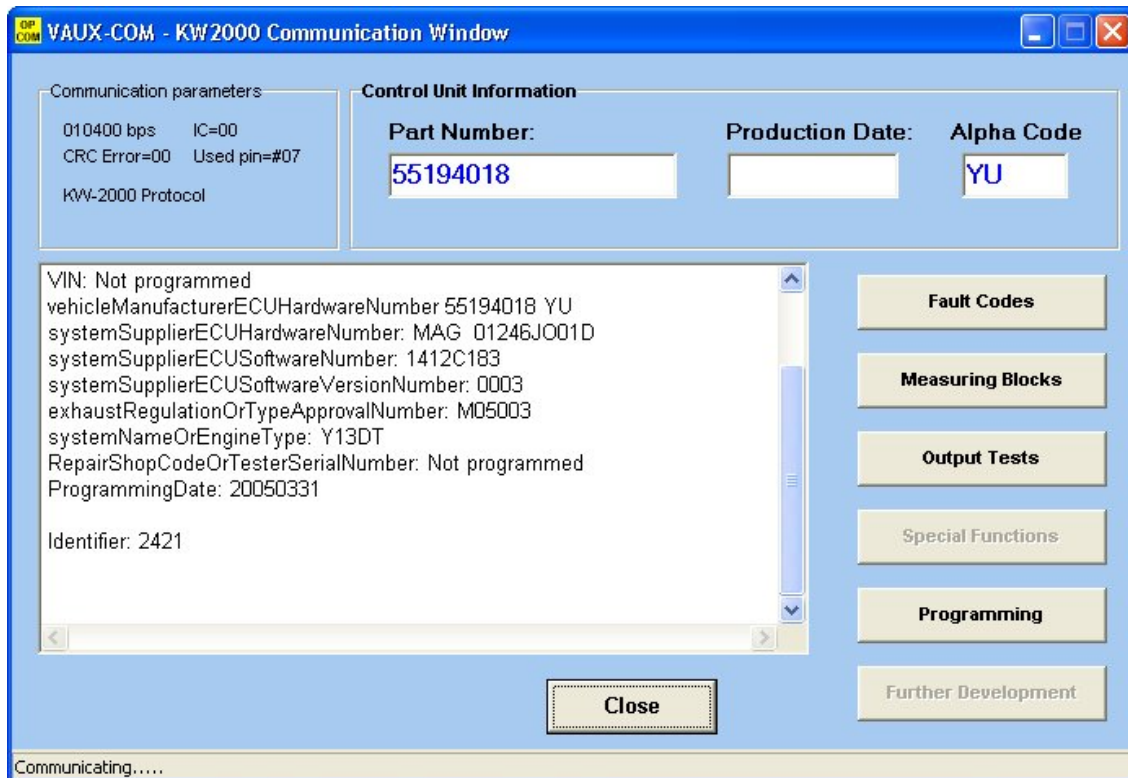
OP COM VAUX-COM - KW2000 Communication Window

Communication parameters
010400 bps IC=00
CRC Error=00 Used pin=#07
KW-2000 Protocol

Control Unit Information
Part Number:
55194018
Production Date:
Alpha Code
YU

VIN: Not programmed
vehicleManufacturerECUHardwareNumber 55194018 YU
systemSupplierECUHardwareNumber: MAG 01246JO01D
systemSupplierECUSoftwareNumber: 1412C183
systemSupplierECUSoftwareVersionNumber: 0003
exhaustRegulationOrTypeApprovalNumber: M05003
systemNameOrEngineType: Y13DT
RepairShopCodeOrTesterSerialNumber: Not programmed
ProgrammingDate: 20050331

Identifier: 2421

Fault Codes
Measuring Blocks
Output Tests
Special Functions
Programming
Further Development

Close

Communicating.....